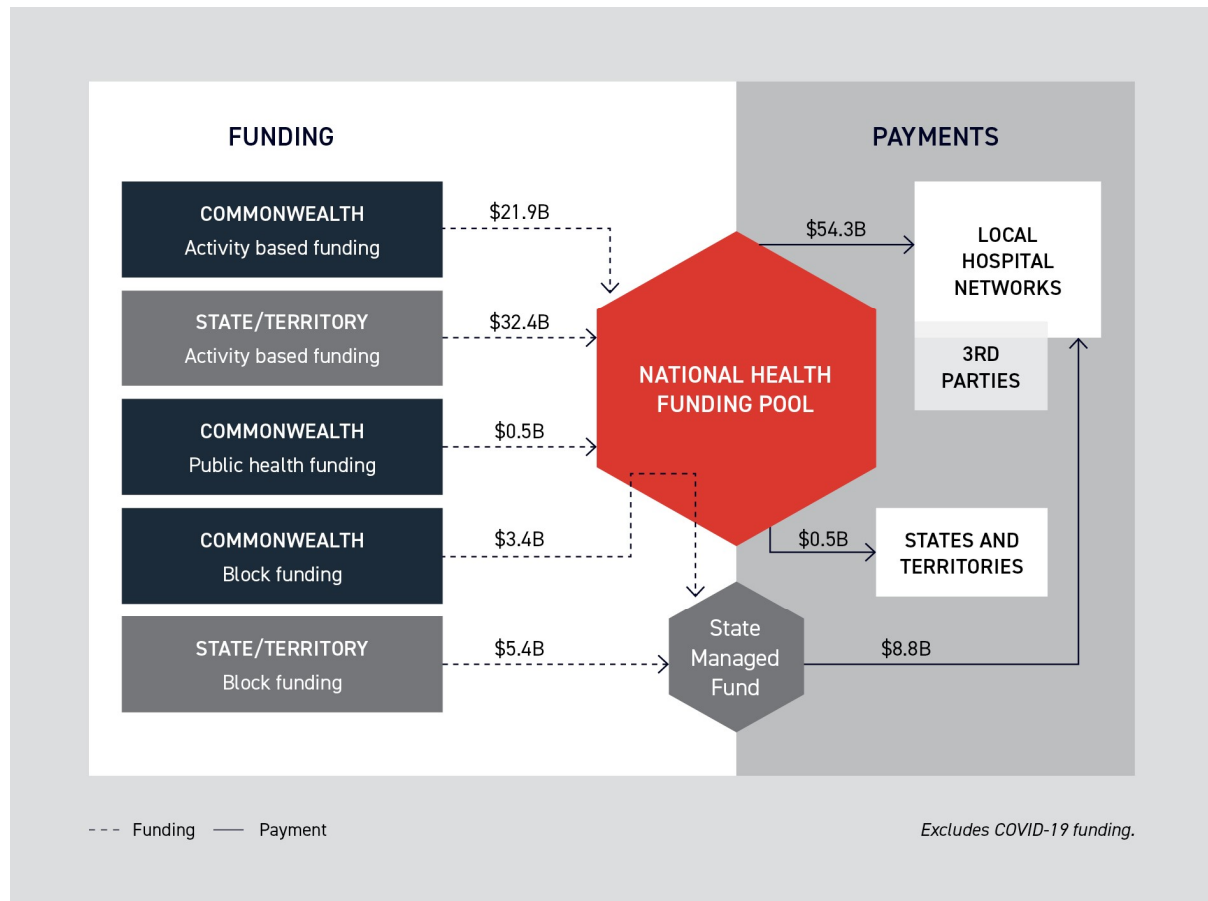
FUNDING

PAYMENTS

COMMONWEALTH
Activity based funding

$21.9B

STATE/TERRITORY
Activity based funding

$32.4B

COMMONWEALTH
Public health funding

$0.5B

COMMONWEALTH
Block funding

$3.4B

STATE/TERRITORY
Block funding

$5.4B

NATIONAL HEALTH FUNDING POOL

$54.3B

LOCAL HOSPITAL NETWORKS

3RD PARTIES

$0.5B

STATES AND TERRITORIES

State Managed Fund

$8.8B

Funding — Payment

Excludes COVID-19 funding.